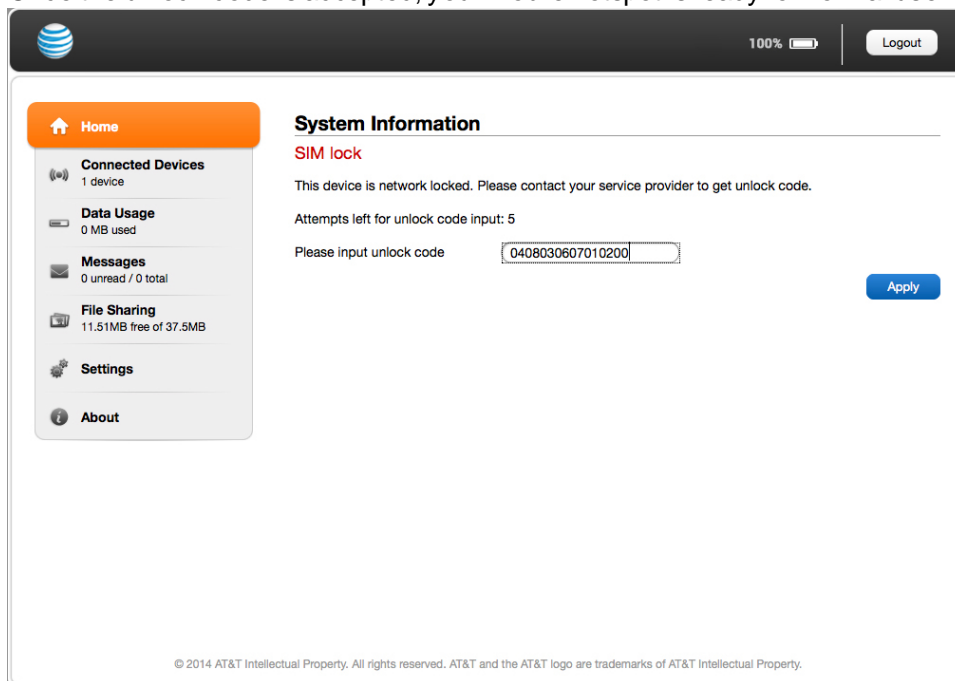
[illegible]

100%

Logout

Home

Connected Devices
1 device

Data Usage
0 MB used

Messages
0 unread / 0 total

File Sharing
11.51MB free of 37.5MB

Settings

About

System Information

SIM lock

This device is network locked. Please contact your service provider to get unlock code.

Attempts left for unlock code input: 5

Please input unlock code 0408030607010200

Apply

© 2014 AT&T Intellectual Property. All rights reserved. AT&T and the AT&T logo are trademarks of AT&T Intellectual Property.